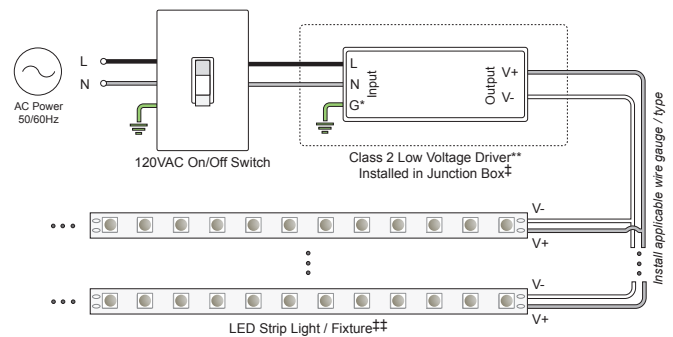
AC Power 50/60Hz

L

N

120VAC On/Off Switch

L
N
G*

Input

Output

V+
V-

Class 2 Low Voltage Driver** Installed in Junction Box‡

Install applicable wire gauge / type

V-
V+

V-
V+

LED Strip Light / Fixture‡‡